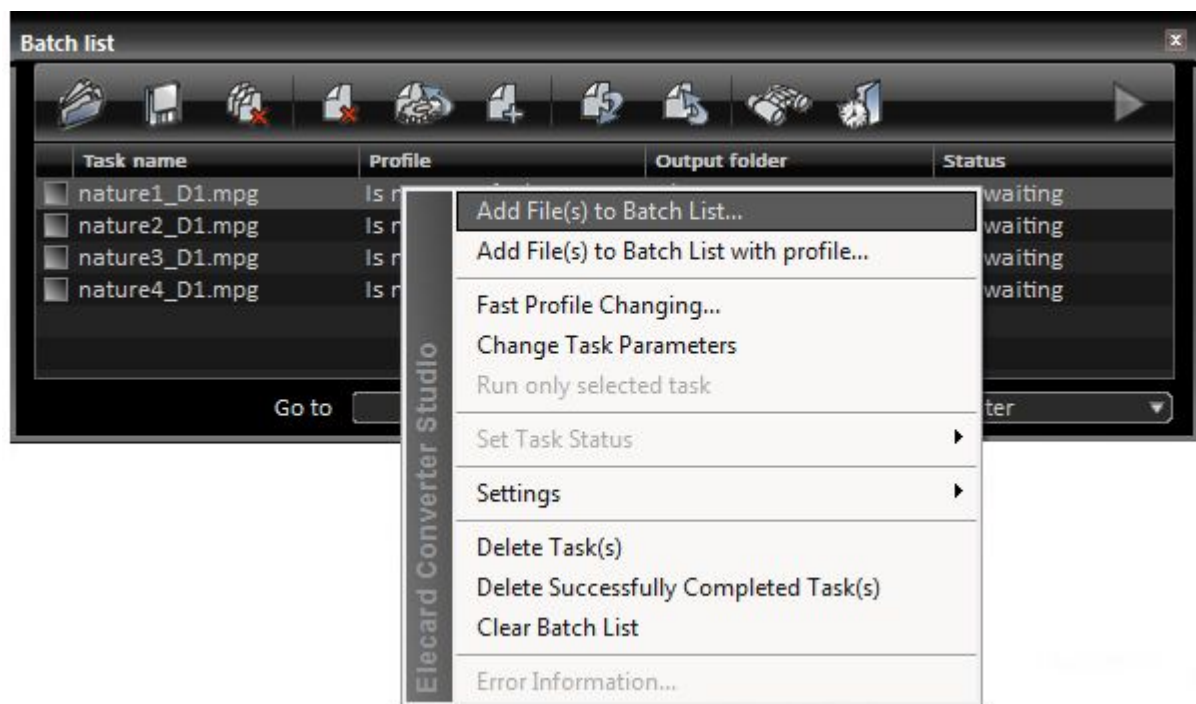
Batch list

| Task name | Profile | Output folder | Status |
|---|---|---|---|
| nature1_D1.mpg | Is r | | waiting |
| nature2_D1.mpg | Is r | | waiting |
| nature3_D1.mpg | Is r | | waiting |
| nature4_D1.mpg | Is r | | waiting |

Go to

ter

Elecard Converter Studio

Add File(s) to Batch List...
Add File(s) to Batch List with profile...
Fast Profile Changing...
Change Task Parameters
Run only selected task
Set Task Status
Settings
Delete Task(s)
Delete Successfully Completed Task(s)
Clear Batch List
Error Information...